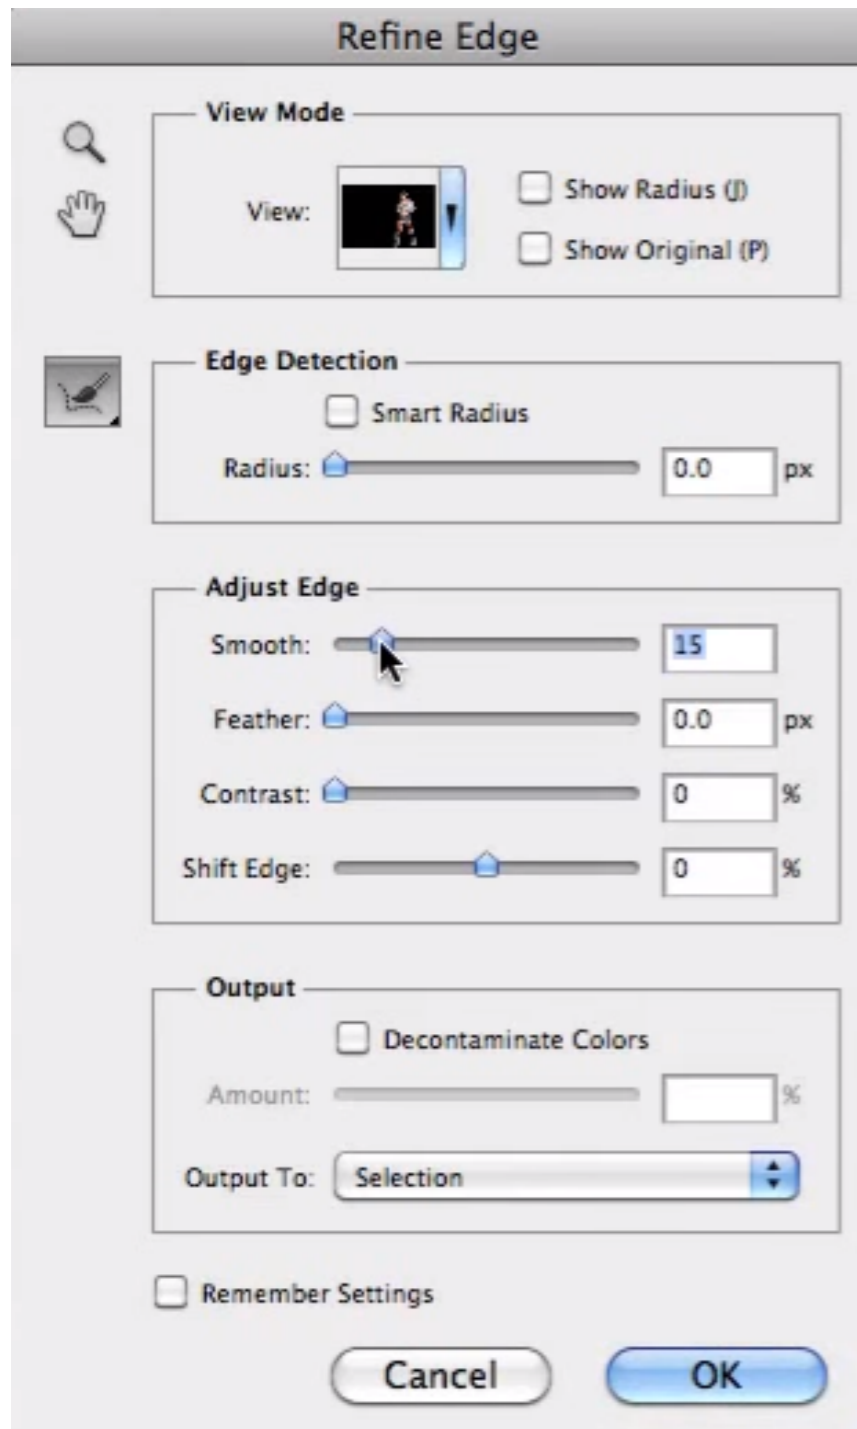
Refine Edge

View Mode

View:

Show Radius (J)

Show Original (P)

Edge Detection

Smart Radius

Radius: 0.0 px

Adjust Edge

Smooth: 15

Feather: 0.0 px

Contrast: 0 %

Shift Edge: 0 %

Output

Decontaminate Colors

Amount: %

Output To: Selection

Remember Settings

Cancel

OK